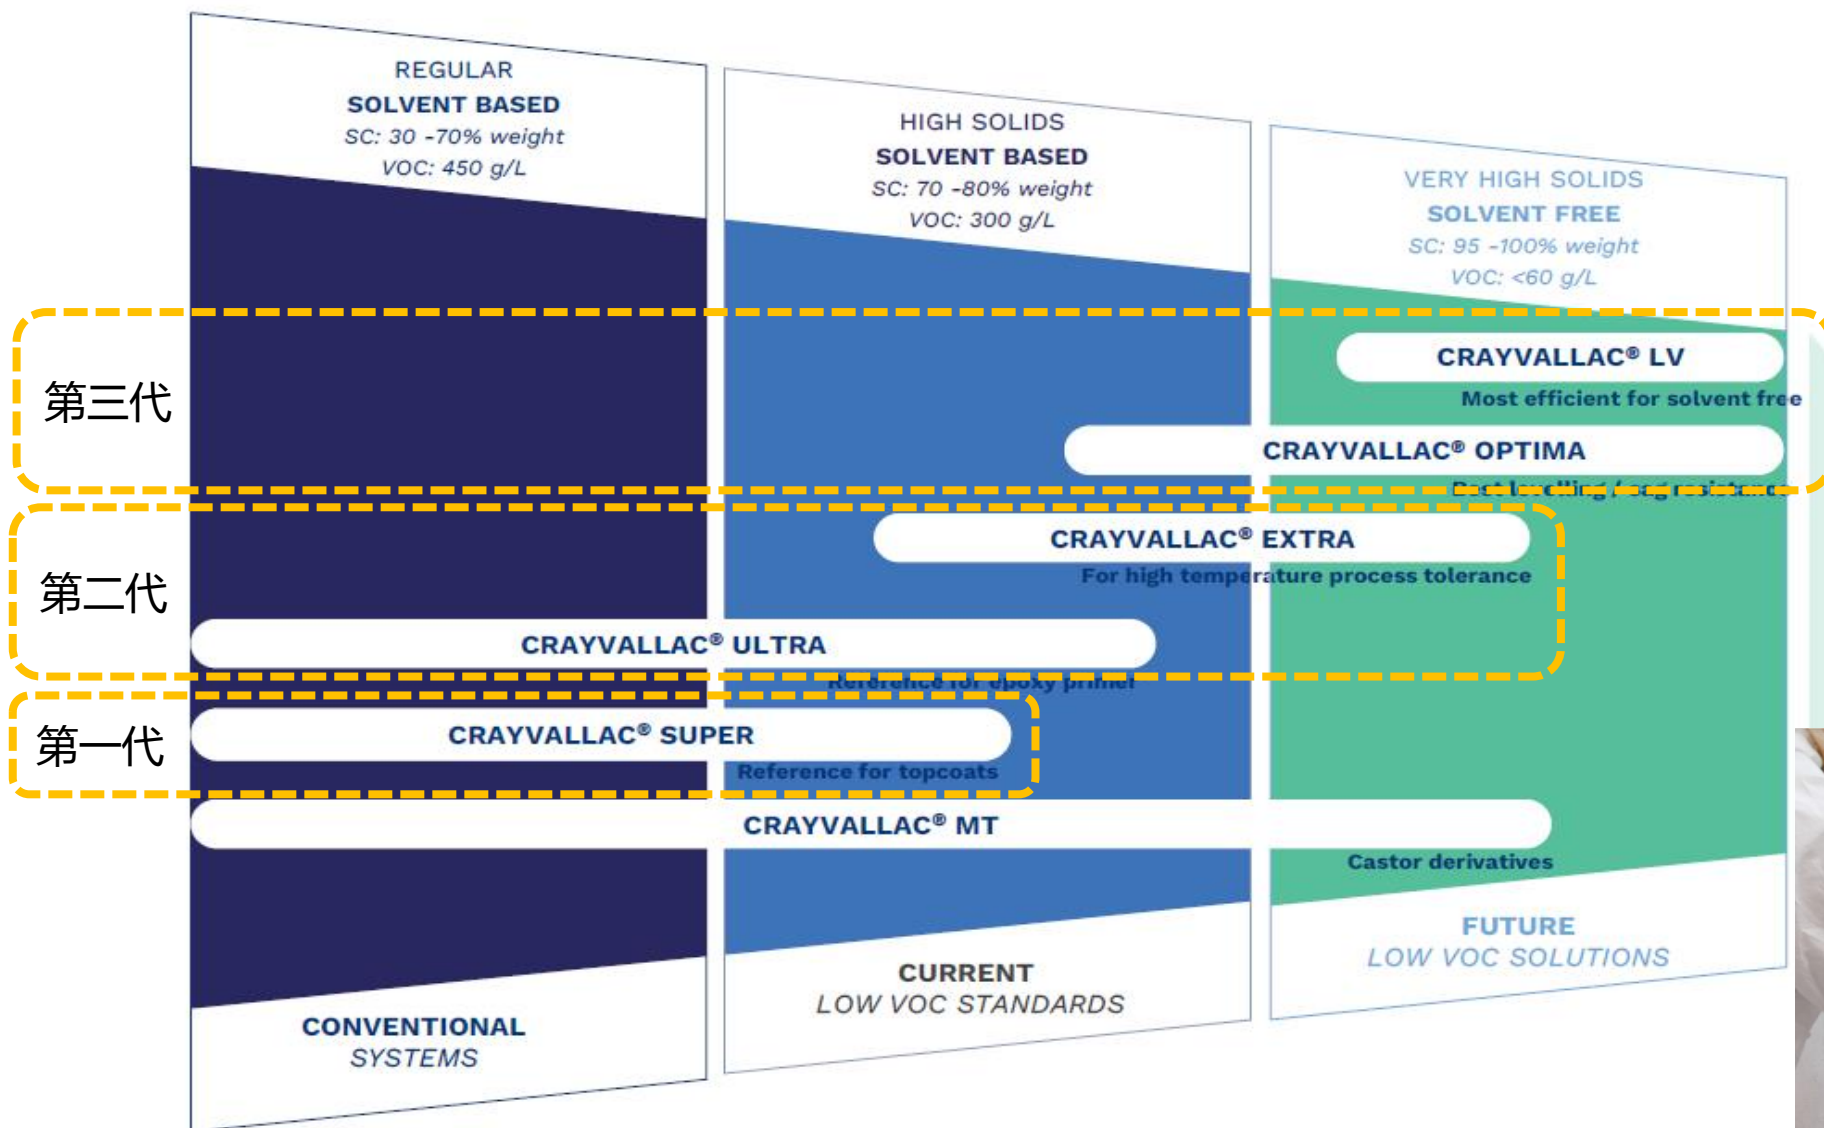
REGULAR
SOLVENT BASED
SC: 30 -70% weight
VOC: 450 g/L

HIGH SOLIDS
SOLVENT BASED
SC: 70 -80% weight
VOC: 300 g/L

VERY HIGH SOLIDS
SOLVENT FREE
SC: 95 -100% weight
VOC: <60 g/L

第三代

CRAYVALLAC® LV
Most efficient for solvent free

CRAYVALLAC® OPTIMA
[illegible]

第二代

CRAYVALLAC® EXTRA
For high temperature process tolerance

CRAYVALLAC® ULTRA
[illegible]

第一代

CRAYVALLAC® SUPER
Reference for topcoats

CRAYVALLAC® MT
Castor derivatives

CONVENTIONAL
SYSTEMS

CURRENT
LOW VOC STANDARDS

FUTURE
LOW VOC SOLUTIONS